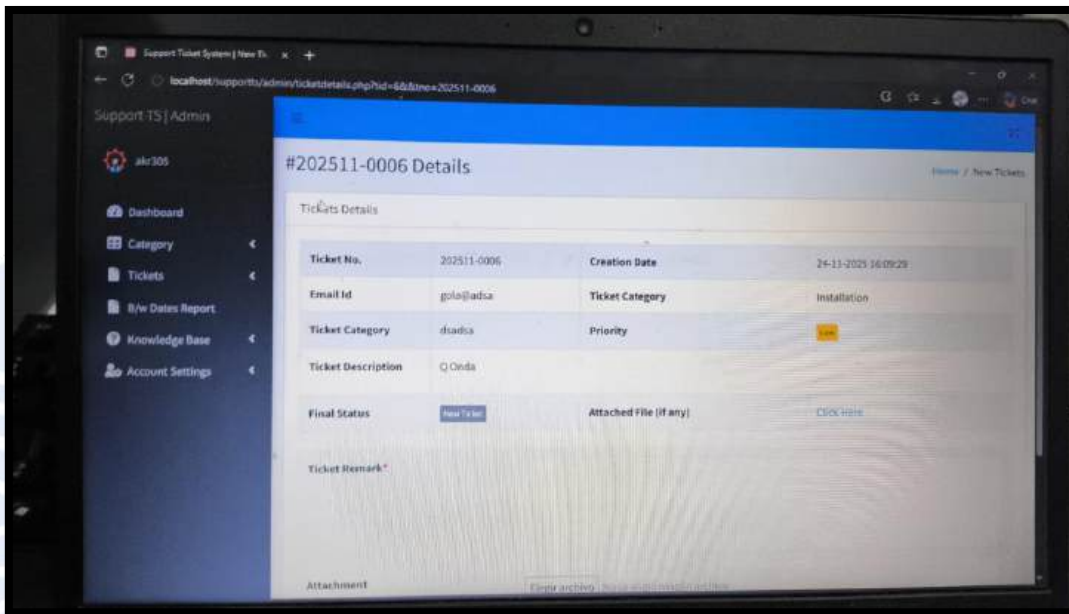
Support Ticket System | New Ti

localhost/supportts/admin/ticketdetails.php?id=6&&tno=202511-0006

Support TS | Admin

akr305

Dashboard

Category

Tickets

B/w Dates Report

Knowledge Base

Account Settings

#202511-0006 Details

Home / New Tickets

Tickets Details

| Ticket No. | 202511-0006 | Creation Date | 24-11-2025 16:09:29 |
|---|---|---|---|
| Email Id | gola@adsa | Ticket Category | Installation |
| Ticket Category | dsadsa | Priority | Low |
| Ticket Description | Q Onda | | |
| Final Status | New Ticket | Attached File (if any) | Click Here |

Ticket Remark*

Attachment

Elegir archivo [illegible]